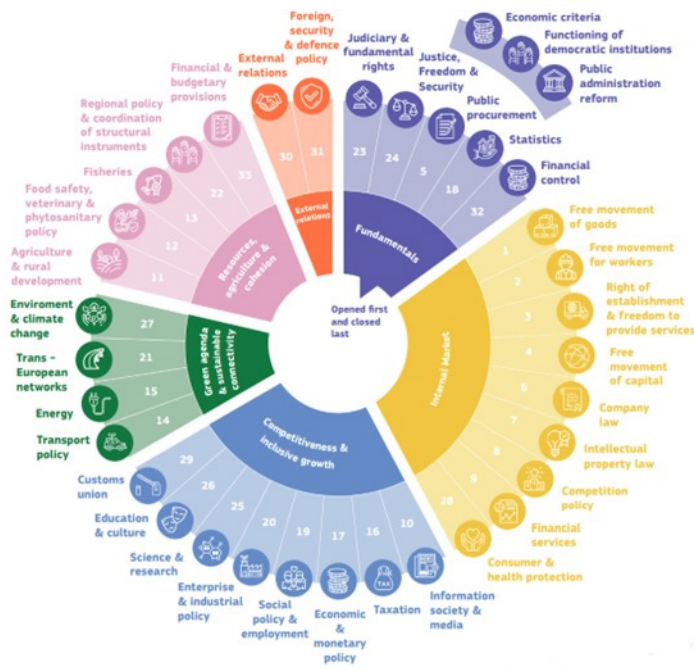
Foreign, security & defence policy

External relations

Financial & budgetary provisions

Regional policy & coordination of structural instruments

Fisheries

Food safety, veterinary & phytosanitary policy

Agriculture & rural development

Judiciary & fundamental rights

Justice, Freedom & Security

Public procurement

Statistics

Financial control

Economic criteria

Functioning of democratic institutions

Public administration reform

30 31

External relations

33 22 13 12 11

Resources, agriculture & cohesion

23 24 5 18 32

Fundamentals

Free movement of goods

Free movement for workers

Right of establishment & freedom to provide services

Free movement of capital

Company law

Intellectual property law

Competition policy

Financial services

Consumer & health protection

1 2 3 4 6 7 8 9 28

Internal Market

Opened first and closed last

Enviroment & climate change

Trans - European networks

Energy

Transport policy

27 21 15 14

Green agenda & sustainable connectivity

Competitiveness & inclusive growth

29 26 25 20 19 17 16 10

Customs union

Education & culture

Science & research

Enterprise & industrial policy

Social policy & employment

Economic & monetary policy

Taxation

TAX

Information society & media